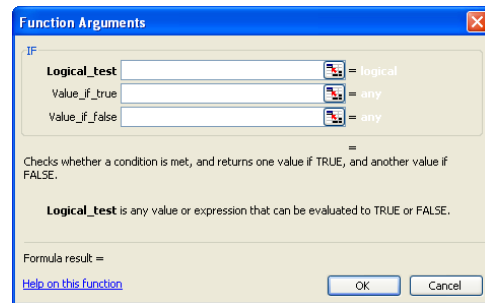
Function Arguments

IF

Logical_test = logical

Value_if_true = any

Value_if_false = any

=

Checks whether a condition is met, and returns one value if TRUE, and another value if FALSE.

Logical_test is any value or expression that can be evaluated to TRUE or FALSE.

Formula result =

Help on this function

OK

Cancel